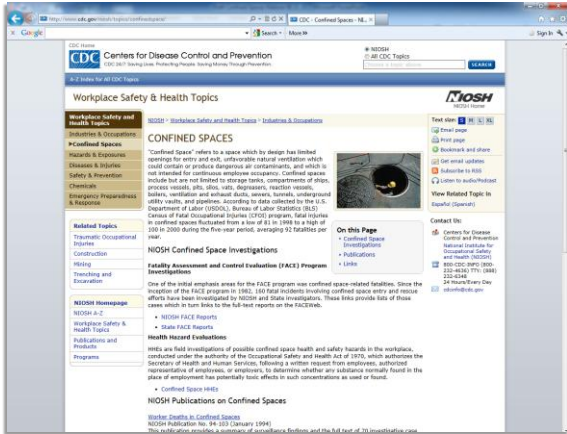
http://www.cdc.gov/niosh/topics/confinedspace/

CDC - Confined Spaces - NI...

Google

Search • More »

Sign In

CDC Home

Centers for Disease Control and Prevention

CDC 24/7: Saving Lives. Protecting People. Saving Money Through Prevention.

NIOSH

All CDC Topics

SEARCH

A-Z Index for All CDC Topics

Workplace Safety & Health Topics

NIOSH

NIOSH Home

Workplace Safety and Health Topics

Industries & Occupations

Confined Spaces

Hazards & Exposures

Diseases & Injuries

Safety & Prevention

Chemicals

Emergency Preparedness & Response

Related Topics

Traumatic Occupational Injuries

Construction

Mining

Trenching and Excavation

NIOSH Homepage

NIOSH A-Z

Workplace Safety & Health Topics

Publications and Products

Programs

NIOSH > Workplace Safety and Health Topics > Industries & Occupations

CONFINED SPACES

"Confined Space" refers to a space which by design has limited openings for entry and exit, unfavorable natural ventilation which could contain or produce dangerous air contaminants, and which is not intended for continuous employee occupancy. Confined spaces include but are not limited to storage tanks, compartments of ships, process vessels, pits, silos, vats, degreasers, reaction vessels, boilers, ventilation and exhaust ducts, sewers, tunnels, underground utility vaults, and pipelines. According to data collected by the U.S. Department of Labor (USDOL), Bureau of Labor Statistics (BLS) Census of Fatal Occupational Injuries (CFOI) program, fatal injuries in confined spaces fluctuated from a low of 81 in 1998 to a high of 100 in 2000 during the five-year period, averaging 92 fatalities per year.

NIOSH Confined Space Investigations

On this Page

• Confined Space Investigations

• Publications

• Links

Fatality Assessment and Control Evaluation (FACE) Program Investigations

One of the initial emphasis areas for the FACE program was confined space-related fatalities. Since the inception of the FACE program in 1982, 160 fatal incidents involving confined space entry and rescue efforts have been investigated by NIOSH and State investigators. These links provide lists of those cases which in turn links to the full-text reports on the FACEWeb.

• NIOSH FACE Reports

• State FACE Reports

Health Hazard Evaluations

HHEs are field investigations of possible confined space health and safety hazards in the workplace, conducted under the authority of the Occupational Safety and Health Act of 1970, which authorizes the Secretary of Health and Human Services, following a written request from employees, authorized representative of employees, or employers, to determine whether any substance normally found in the place of employment has potentially toxic effects in such concentrations as used or found.

• Confined Space HHEs

NIOSH Publications on Confined Spaces

Worker Deaths in Confined Spaces

NIOSH Publication No. 94-103 (January 1994)

This publication provides a summary of surveillance findings and the full text of 70 investigative case

Text size: S M L XL

Email page

Print page

Bookmark and share

Get email updates

Subscribe to RSS

Listen to audio/Podcast

View Related Topic in

Español (Spanish)

Contact Us:

Centers for Disease Control and Prevention

National Institute for Occupational Safety and Health (NIOSH)

800-CDC-INFO (800-232-4636) TTY: (888) 232-6348

24 Hours/Every Day

cdcinfo@cdc.gov